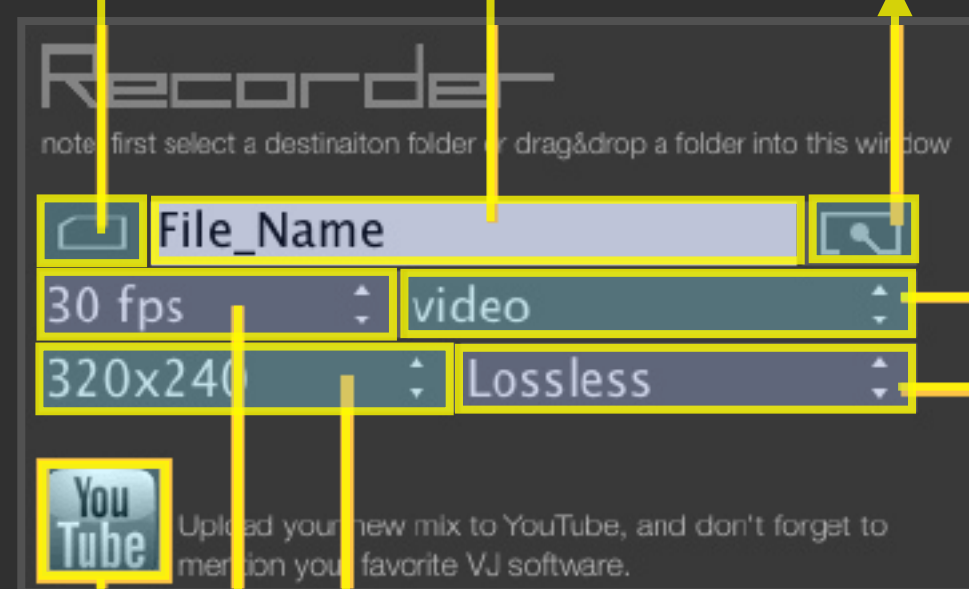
Recorder

note: first select a destinaiton folder or drag&drop a folder into this window

File_Name

30 fps

video

320x240

Lossless

You Tube

Upload your new mix to YouTube, and don't forget to mention your favorite VJ software.